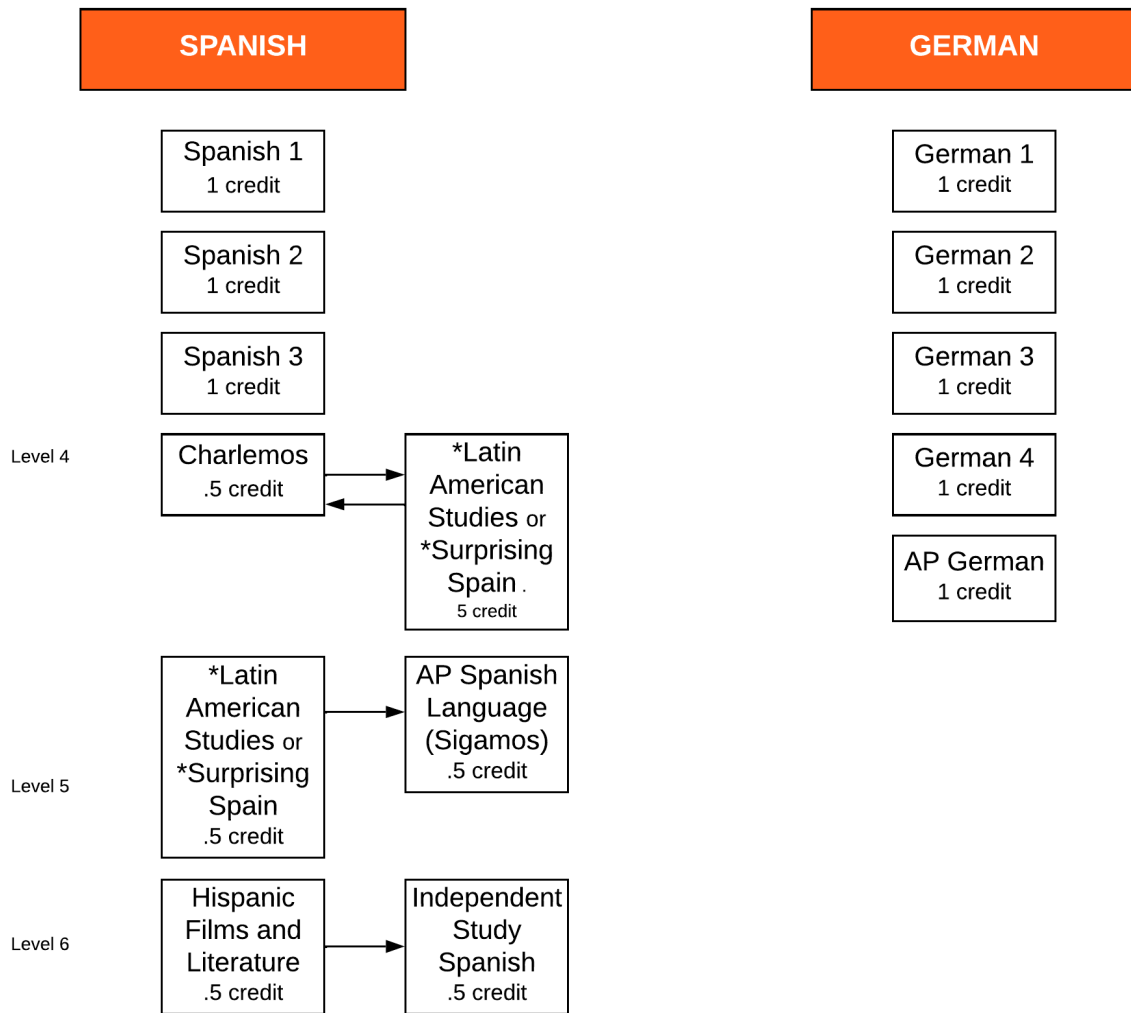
SPANISH

Spanish 1
1 credit

Spanish 2
1 credit

Spanish 3
1 credit

Level 4

Charlemos
.5 credit

*Latin American Studies or *Surprising Spain .
5 credit

Level 5

*Latin American Studies or *Surprising Spain
.5 credit

AP Spanish Language (Sigamos)
.5 credit

Level 6

Hispanic Films and Literature
.5 credit

Independent Study Spanish
.5 credit

GERMAN

German 1
1 credit

German 2
1 credit

German 3
1 credit

German 4
1 credit

AP German
1 credit